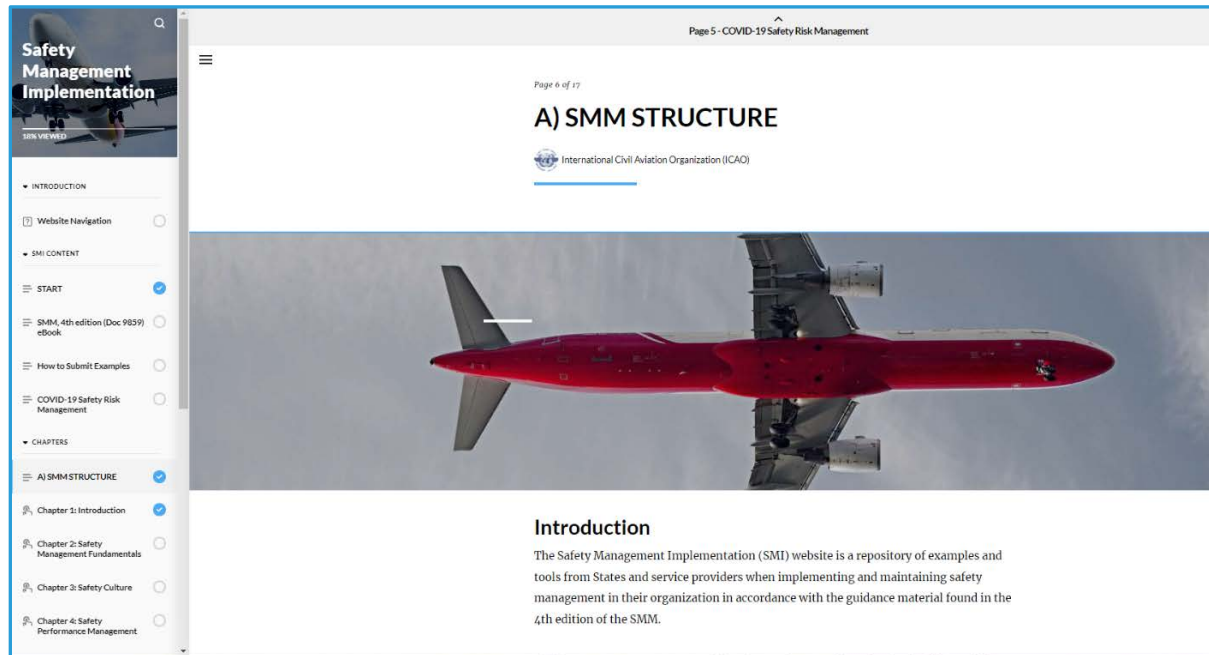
Safety Management Implementation

18% VIEWED

INTRODUCTION

Website Navigation

SMI CONTENT

START

SMM, 4th edition (Doc 9859) eBook

How to Submit Examples

COVID-19 Safety Risk Management

CHAPTERS

A) SMM STRUCTURE

Chapter 1: Introduction

Chapter 2: Safety Management Fundamentals

Chapter 3: Safety Culture

Chapter 4: Safety Performance Management

Page 5 - COVID-19 Safety Risk Management

Page 6 of 17

A) SMM STRUCTURE

International Civil Aviation Organization (ICAO)

Introduction

The Safety Management Implementation (SMI) website is a repository of examples and tools from States and service providers when implementing and maintaining safety management in their organization in accordance with the guidance material found in the 4th edition of the SMM.